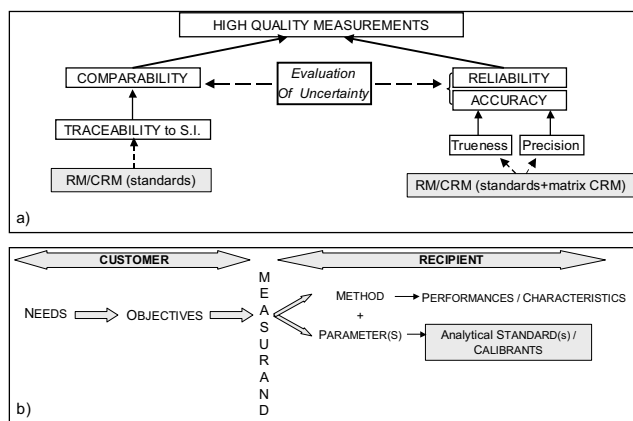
HIGH QUALITY MEASUREMENTS

COMPARABILITY

*Evaluation Of Uncertainty*

RELIABILITY

ACCURACY

TRACEABILITY to S.I.

Trueness

Precision

RM/CRM (standards)

RM/CRM (standards+matrix CRM)

a)

CUSTOMER

RECIPIENT

NEEDS

OBJECTIVES

M E A S U R A N D

METHOD

PERFORMANCES / CHARACTERISTICS

+

PARAMETER(S)

Analytical STANDARD(s) / CALIBRANTS

b)